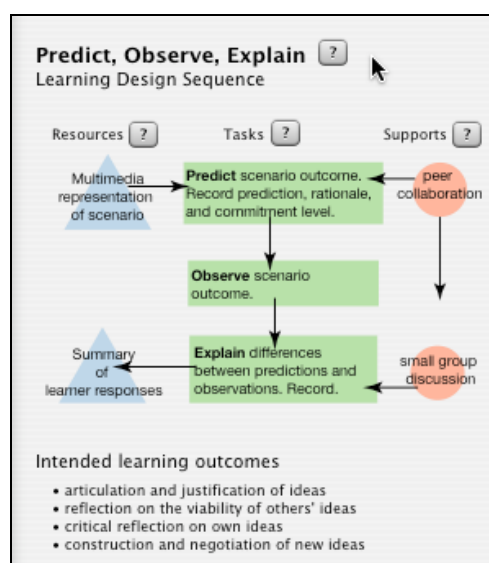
Predict, Observe, Explain ?
Learning Design Sequence

Resources ? Tasks ? Supports ?

Multimedia representation of scenario

**Predict** scenario outcome. Record prediction, rationale, and commitment level.

peer collaboration

**Observe** scenario outcome.

Summary of learner responses

**Explain** differences between predictions and observations. Record.

small group discussion

Intended learning outcomes

• articulation and justification of ideas
• reflection on the viability of others' ideas
• critical reflection on own ideas
• construction and negotiation of new ideas